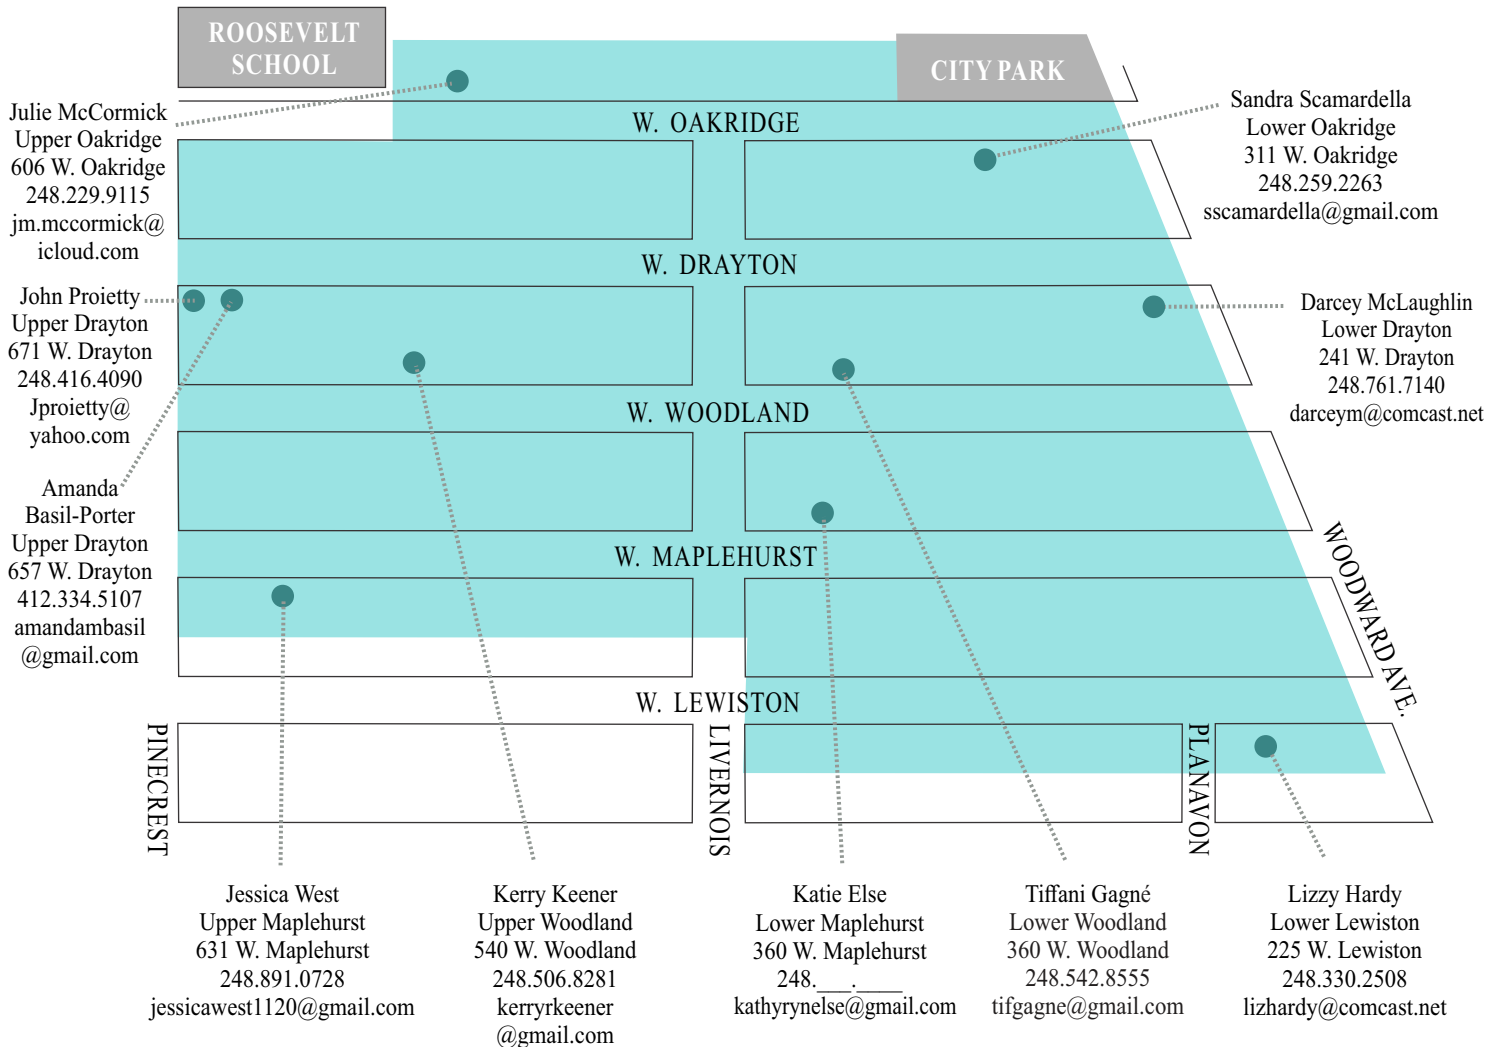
ROOSEVELT SCHOOL

CITY PARK

Julie McCormick
Upper Oakridge
606 W. Oakridge
248.229.9115
jm.mccormick@
icloud.com

W. OAKRIDGE

Sandra Scamardella
Lower Oakridge
311 W. Oakridge
248.259.2263
sscamardella@gmail.com

W. DRAYTON

John Proietty
Upper Drayton
671 W. Drayton
248.416.4090
Jproietty@
yahoo.com

Darcey McLaughlin
Lower Drayton
241 W. Drayton
248.761.7140
darceym@comcast.net

W. WOODLAND

Amanda
Basil-Porter
Upper Drayton
657 W. Drayton
412.334.5107
amandambasil
@gmail.com

W. MAPLEHURST

WOODWARD AVE.

W. LEWISTON

PINECREST

LIVERNOIS

PLANAVON

Jessica West
Upper Maplehurst
631 W. Maplehurst
248.891.0728
jessicawest1120@gmail.com

Kerry Keener
Upper Woodland
540 W. Woodland
248.506.8281
kerryrkeener
@gmail.com

Katie Else
Lower Maplehurst
360 W. Maplehurst
248.___.____
kathyrynelse@gmail.com

Tiffani Gagné
Lower Woodland
360 W. Woodland
248.542.8555
tifgagne@gmail.com

Lizzy Hardy
Lower Lewiston
225 W. Lewiston
248.330.2508
lizhardy@comcast.net